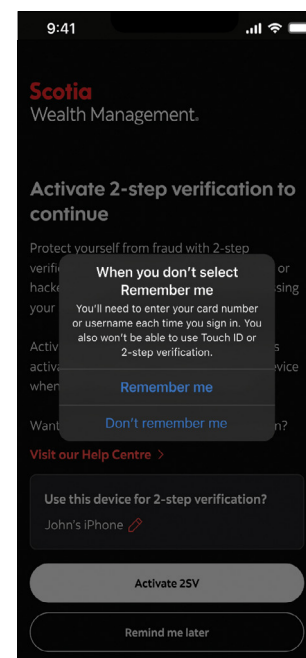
9:41

Scotia
Wealth Management.

Activate 2-step verification to continue

Protect yourself from fraud with 2-step verific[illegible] or hacke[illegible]ssing your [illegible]

Activ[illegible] activa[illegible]vice when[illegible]

Want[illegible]?

When you don't select Remember me

You'll need to enter your card number or username each time you sign in. You also won't be able to use Touch ID or 2-step verification.

Remember me

Don't remember me

Visit our Help Centre >

Use this device for 2-step verification?

John's iPhone

Activate 2SV

Remind me later